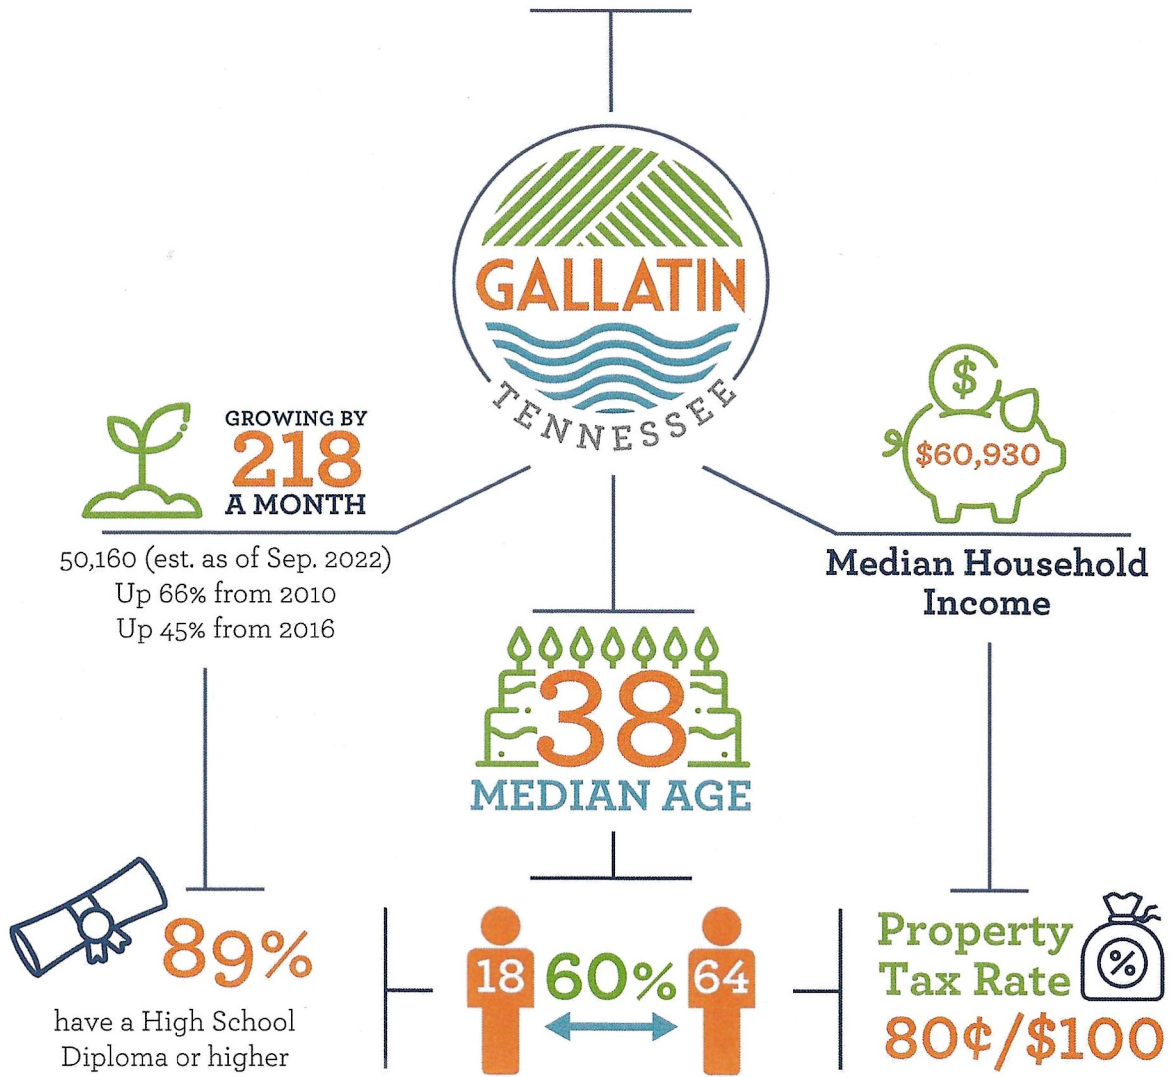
GALLATIN
TENNESSEE

GROWING BY
218
A MONTH

50,160 (est. as of Sep. 2022)
Up 66% from 2010
Up 45% from 2016

$

$60,930

Median Household Income

38
MEDIAN AGE

%

89%
have a High School Diploma or higher

18 60% 64

Property Tax Rate
80¢/$100